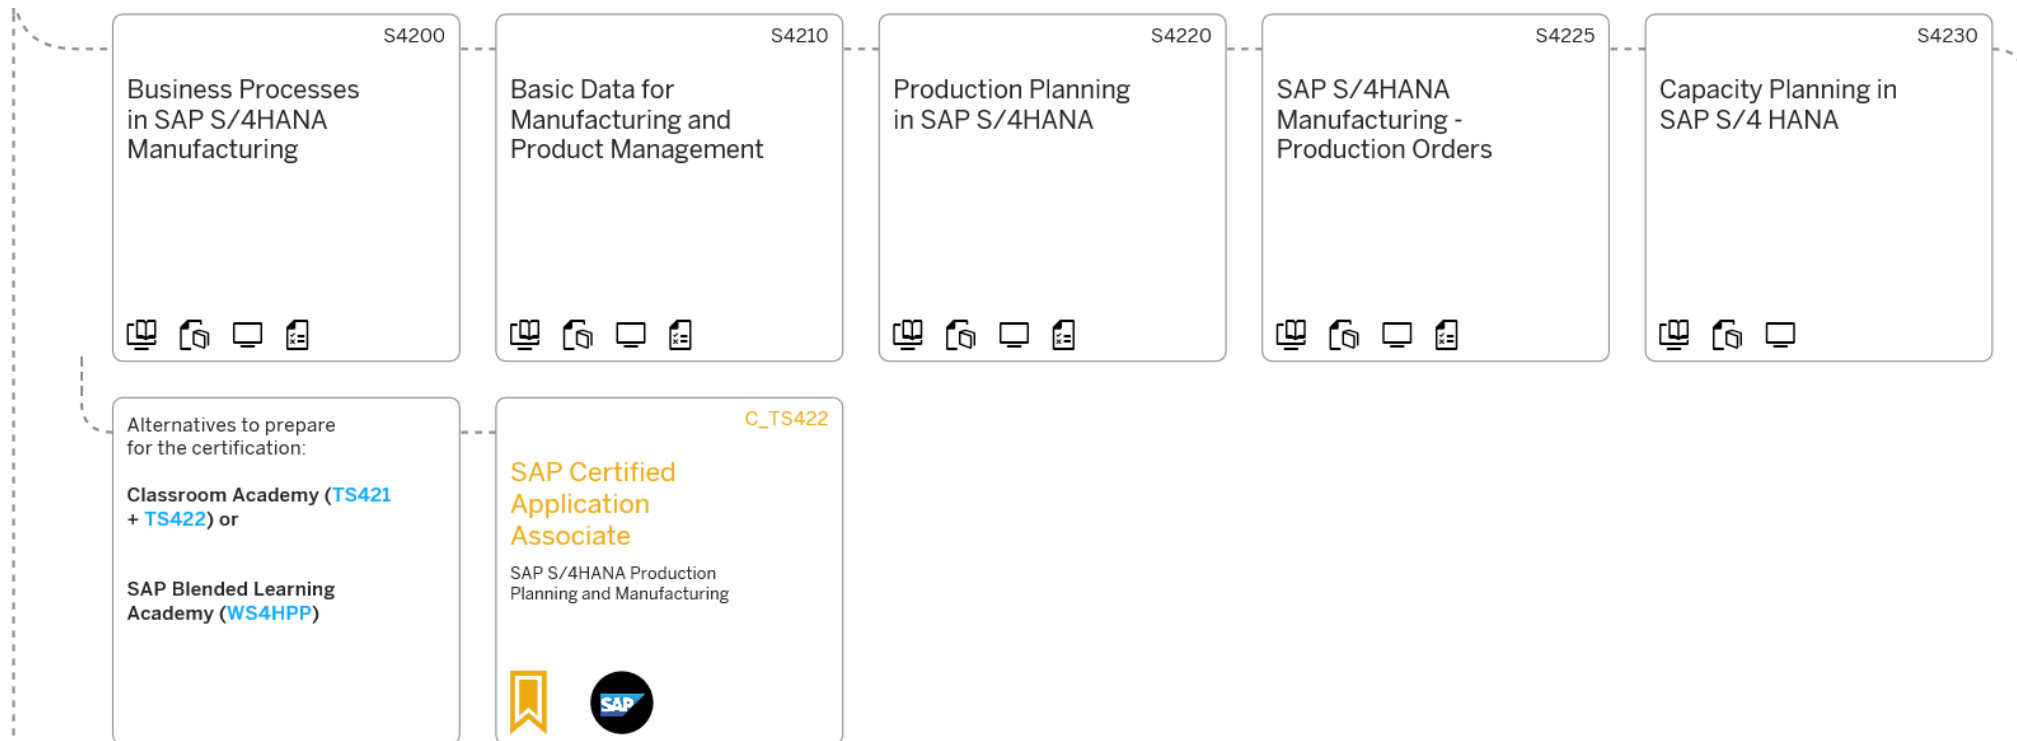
S4200
Business Processes in SAP S/4HANA Manufacturing

S4210
Basic Data for Manufacturing and Product Management

S4220
Production Planning in SAP S/4HANA

S4225
SAP S/4HANA Manufacturing - Production Orders

S4230
Capacity Planning in SAP S/4 HANA

Alternatives to prepare for the certification:

Classroom Academy (TS421 + TS422) or

SAP Blended Learning Academy (WS4HPP)

C_TS422
SAP Certified Application Associate

SAP S/4HANA Production Planning and Manufacturing

SAP